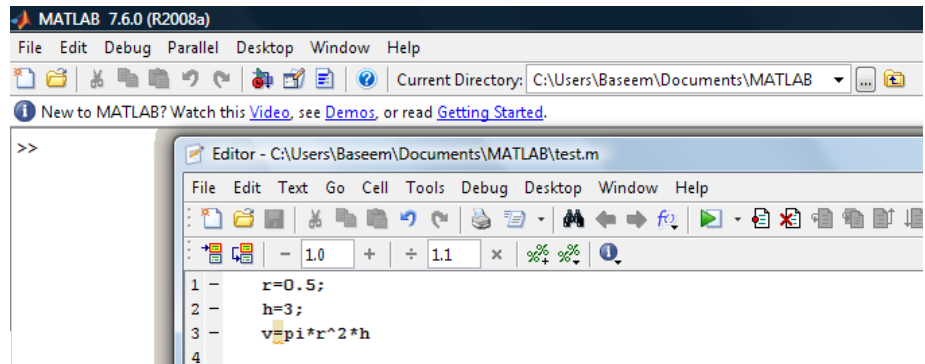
MATLAB 7.6.0 (R2008a)

File Edit Debug Parallel Desktop Window Help

Current Directory: C:\Users\Baseem\Documents\MATLAB

New to MATLAB? Watch this Video, see Demos, or read Getting Started.

>>

Editor - C:\Users\Baseem\Documents\MATLAB\test.m

File Edit Text Go Cell Tools Debug Desktop Window Help

− 1.0 + ÷ 1.1 ×

1 − r=0.5;
2 − h=3;
3 − v=pi*r^2*h
4